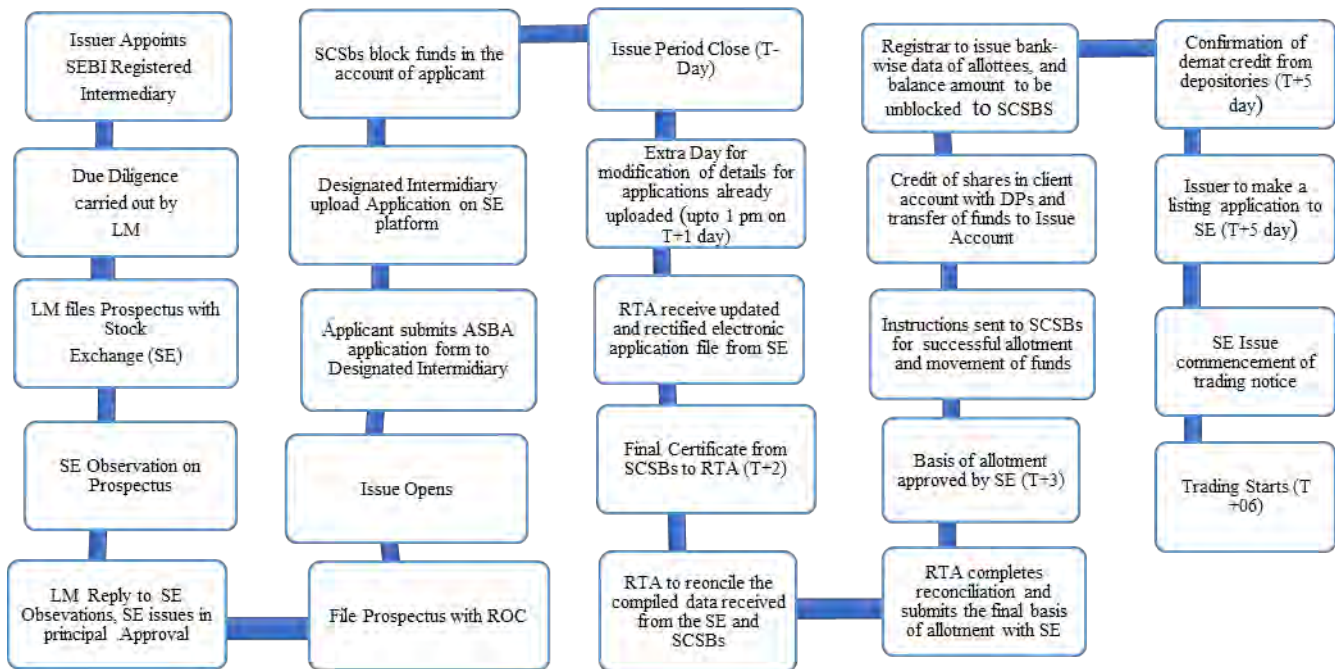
Issuer Appoints SEBI Registered Intermediary

Due Diligence carried out by LM

LM files Prospectus with Stock Exchange (SE)

SE Observation on Prospectus

LM Reply to SE Obsevations, SE issues in principal Approval

File Prospectus with ROC

Issue Opens

Applicant submits ASBA application form to Designated Intermidiary

Designated Intermidiary upload Application on SE platform

SCSbs block funds in the account of applicant

Issue Period Close (T-Day)

Extra Day for modification of details for applications already uploaded (upto 1 pm on T+1 day)

RTA receive updated and rectified electronic application file from SE

Final Certificate from SCSBs to RTA (T+2)

RTA to reoncile the compiled data received from the SE and SCSBs

RTA completes reconciliation and submits the final basis of allotment with SE

Basis of allotment approved by SE (T+3)

Instructions sent to SCSBs for successful allotment and movement of funds

Credit of shares in client account with DPs and transfer of funds to Issue Account

Registrar to issue bank-wise data of allottees, and balance amount to be unblocked to SCSBS

Confirmation of demat credit from depositories (T+5 day)

Issuer to make a listing application to SE (T+5 day)

SE Issue commencement of trading notice

Trading Starts (T +06)